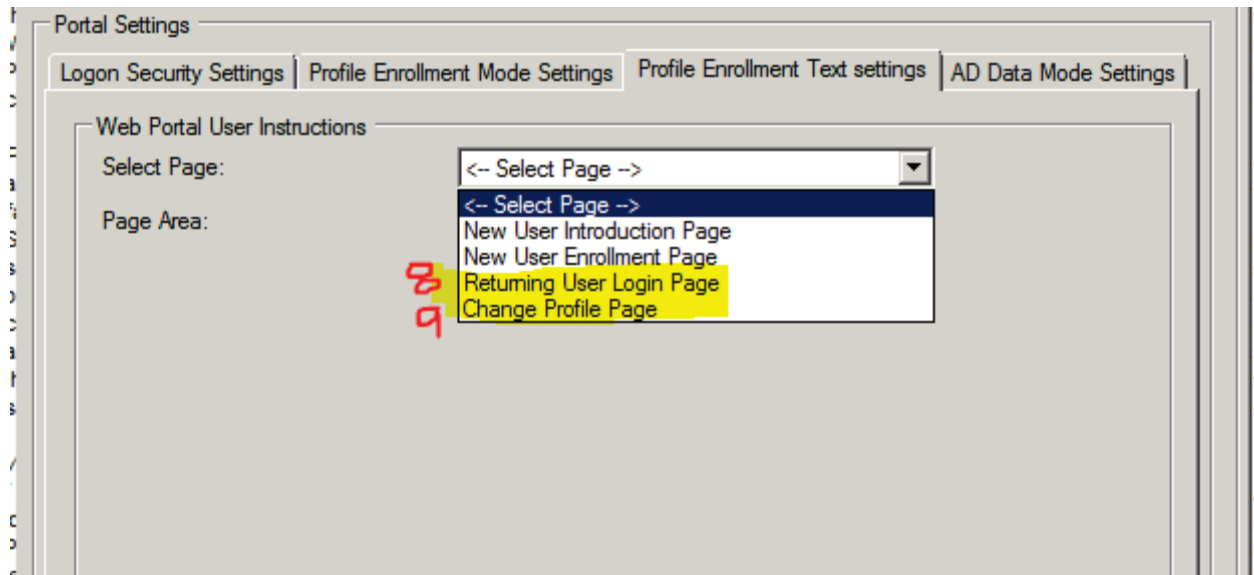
Portal Settings

Logon Security Settings | Profile Enrollment Mode Settings | Profile Enrollment Text settings | AD Data Mode Settings

Web Portal User Instructions

Select Page:

<-- Select Page -->

Page Area:

<-- Select Page -->
New User Introduction Page
New User Enrollment Page
8 Returning User Login Page
9 Change Profile Page